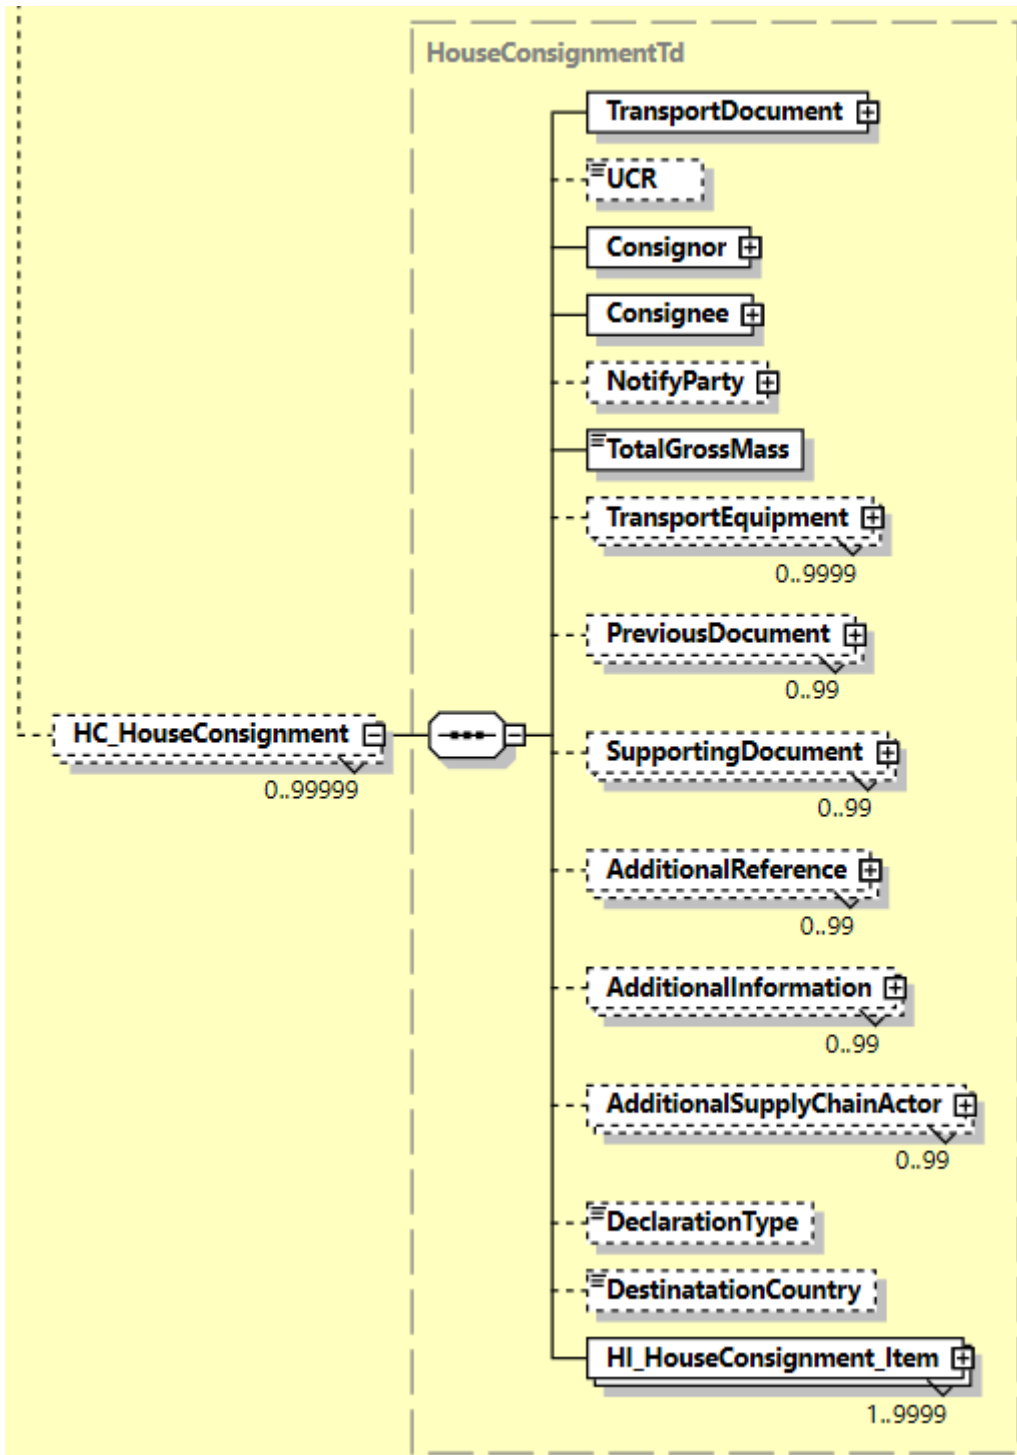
HouseConsignmentTd

TransportDocument

UCR

Consignor

Consignee

NotifyParty

TotalGrossMass

TransportEquipment
0..9999

PreviousDocument
0..99

HC_HouseConsignment
0..99999

SupportingDocument
0..99

AdditionalReference
0..99

AdditionalInformation
0..99

AdditionalSupplyChainActor
0..99

DeclarationType

DestinatationCountry

HI_HouseConsignment_Item
1..9999